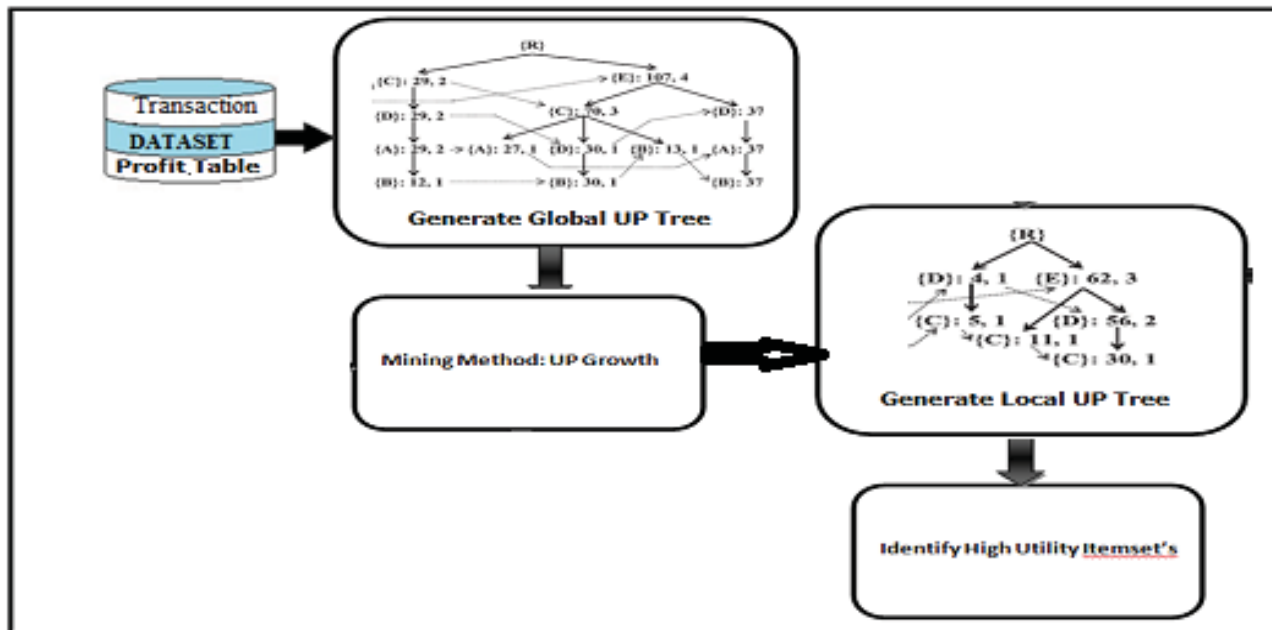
Transaction
DATASET
Profit Table

{R}
{C}: 29, 2
{E}: 107, 4
{D}: 29, 2
{C}: 70, 3
{D}: 37
{A}: 29, 2
{A}: 27, 1
{D}: 30, 1
{B}: 13, 1
{A}: 37
{B}: 12, 1
{B}: 30, 1
{B}: 37

Generate Global UP Tree

Mining Method: UP Growth

{R}
{D}: 4, 1
{E}: 62, 3
{C}: 5, 1
{D}: 56, 2
{C}: 11, 1
{C}: 30, 1

Generate Local UP Tree

Identify High Utility Itemset's